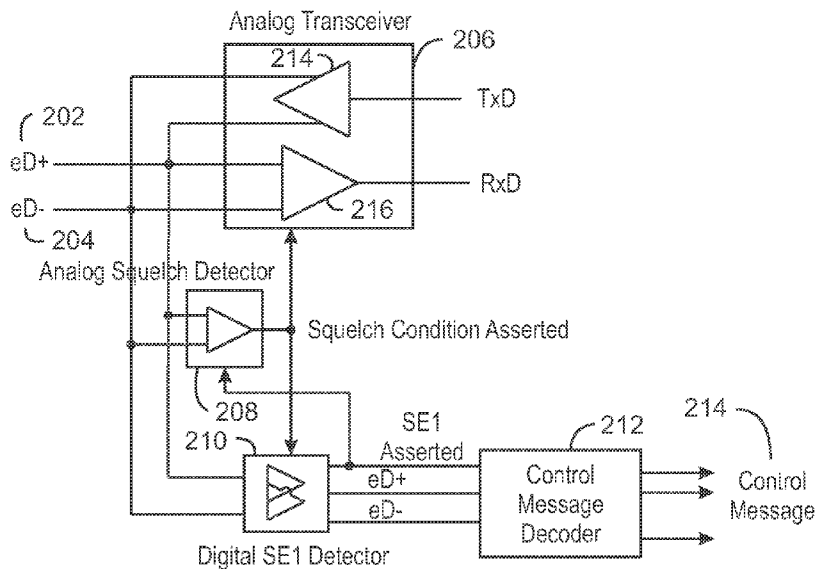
Analog Transceiver
206
214
TxD
202
eD+
RxD
eD-
216
204
Analog Squelch Detector
Squelch Condition Asserted
208
SE1 Asserted
212
214
210
Control Message Decoder
Control Message
eD+
eD-
Digital SE1 Detector